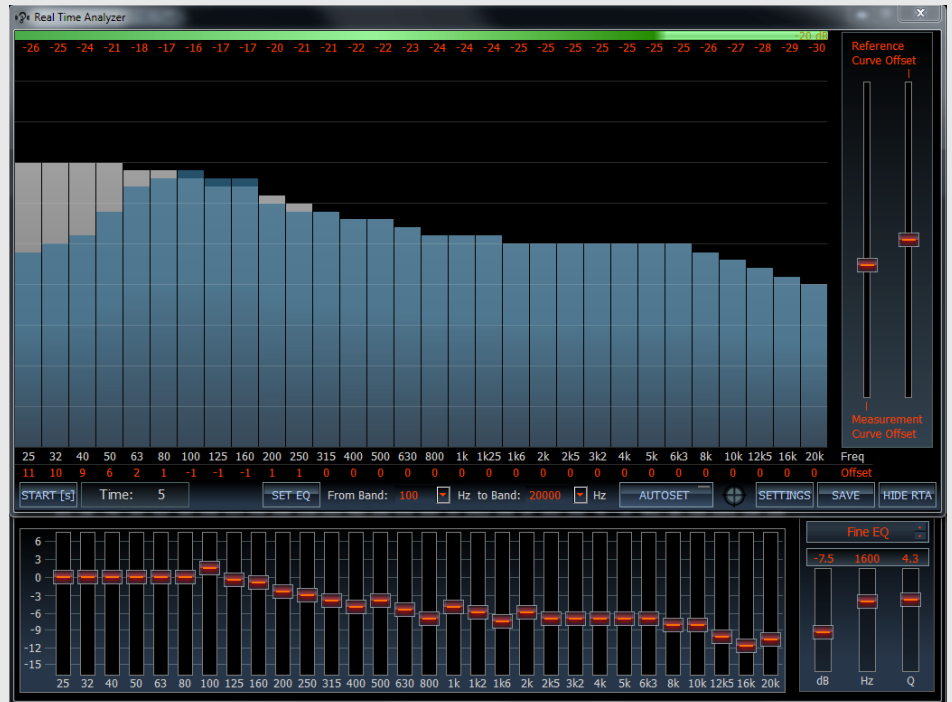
Real Time Analyzer

-20 dB

| -26 | -25 | -24 | -21 | -18 | -17 | -16 | -17 | -17 | -20 | -21 | -21 | -22 | -22 | -23 | -24 | -24 | -24 | -25 | -25 | -25 | -25 | -25 | -25 | -26 | -27 | -28 | -29 | -30 |
|---|---|---|---|---|---|---|---|---|---|---|---|---|---|---|---|---|---|---|---|---|---|---|---|---|---|---|---|---|

Reference Curve Offset

Measurement Curve Offset

| 25 | 32 | 40 | 50 | 63 | 80 | 100 | 125 | 160 | 200 | 250 | 315 | 400 | 500 | 630 | 800 | 1k | 1k25 | 1k6 | 2k | 2k5 | 3k2 | 4k | 5k | 6k3 | 8k | 10k | 12k5 | 16k | 20k | Freq |
|---|---|---|---|---|---|---|---|---|---|---|---|---|---|---|---|---|---|---|---|---|---|---|---|---|---|---|---|---|---|---|
| 11 | 10 | 9 | 6 | 2 | 1 | -1 | -1 | -1 | 1 | 1 | 0 | 0 | 0 | 0 | 0 | 0 | 0 | 0 | 0 | 0 | 0 | 0 | 0 | 0 | 0 | 0 | 0 | 0 | 0 | Offset |

START [s] Time: 5 SET EQ From Band: 100 Hz to Band: 20000 Hz AUTOSET SETTINGS SAVE HIDE RTA

6
3
0
-3
-6
-9
-12
-15

25 32 40 50 63 80 100 125 160 200 250 315 400 500 630 800 1k 1k2 1k6 2k 2k5 3k2 4k 5k 6k3 8k 10k 12k5 16k 20k

Fine EQ
-7.5 1600 4.3
dB Hz Q